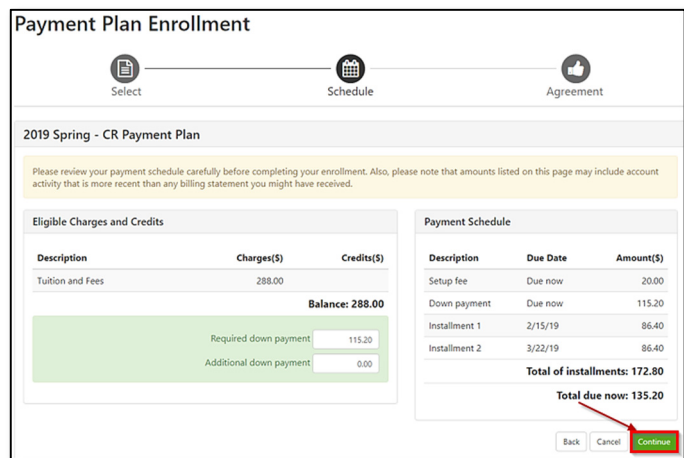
Payment Plan Enrollment

Select

Schedule

Agreement

2019 Spring - CR Payment Plan

Please review your payment schedule carefully before completing your enrollment. Also, please note that amounts listed on this page may include account activity that is more recent than any billing statement you might have received.

Eligible Charges and Credits

| Description | Charges($) | Credits($) |
|---|---|---|
| Tuition and Fees | 288.00 | |

Balance: 288.00

Required down payment 115.20

Additional down payment 0.00

Payment Schedule

| Description | Due Date | Amount($) |
|---|---|---|
| Setup fee | Due now | 20.00 |
| Down payment | Due now | 115.20 |
| Installment 1 | 2/15/19 | 86.40 |
| Installment 2 | 3/22/19 | 86.40 |

Total of installments: 172.80

Total due now: 135.20

Back Cancel Continue